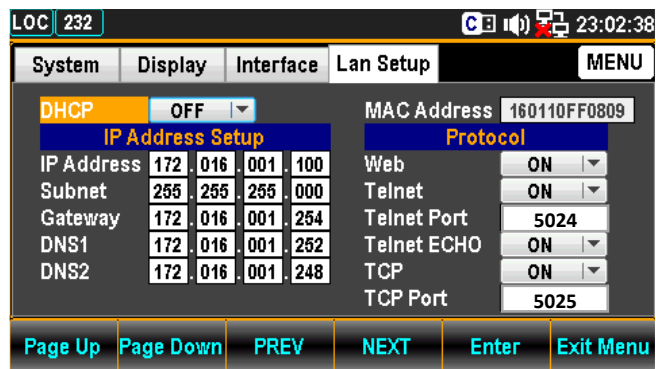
LOC 232 23:02:38

System | Display | Interface | Lan Setup | MENU

DHCP OFF

IP Address Setup
IP Address 172 . 016 . 001 . 100
Subnet 255 . 255 . 255 . 000
Gateway 172 . 016 . 001 . 254
DNS1 172 . 016 . 001 . 252
DNS2 172 . 016 . 001 . 248

MAC Address 160110FF0809

Protocol
Web ON
Telnet ON
Telnet Port 5024
Telnet ECHO ON
TCP ON
TCP Port 5025

Page Up | Page Down | PREV | NEXT | Enter | Exit Menu